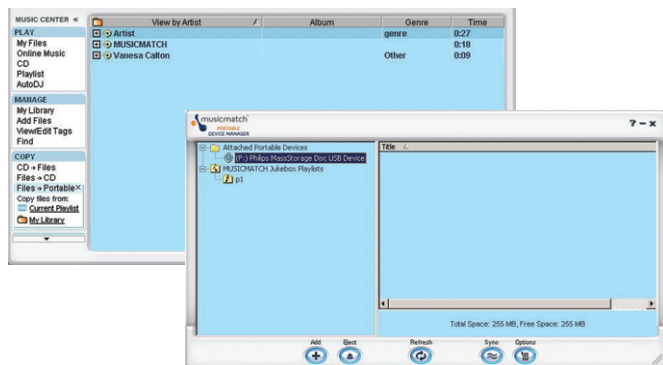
MUSIC CENTER «

PLAY
My Files
Online Music
CD
Playlist
AutoDJ

MANAGE
My Library
Add Files
View/Edit Tags
Find

COPY
CD → Files
Files → CD
Files → Portable ×
Copy files from:
Current Playlist
My Library

| View by Artist / | Album | Genre | Time |
|---|---|---|---|
| Artist | | genre | 0:27 |
| MUSICMATCH | | | 0:18 |
| Vanesa Calton | | Other | 0:09 |

musicmatch PORTABLE DEVICE MANAGER

? – ×

Attached Portable Devices
(F:) Philips MassStorage Disc USB Device
MUSICMATCH Jukebox Playlists
p1

Title /

Total Space: 255 MB, Free Space: 255 MB

Add
Eject
Refresh
Sync
Options